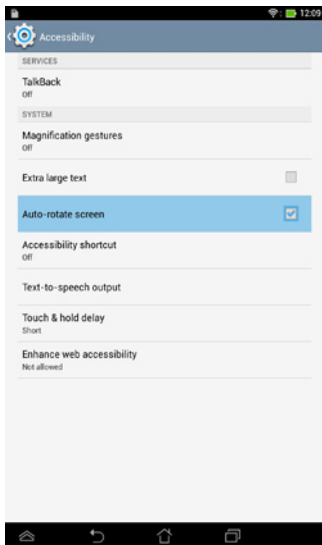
12:09

Accessibility

SERVICES

TalkBack
Off

SYSTEM

Magnification gestures
Off

Extra large text

Auto-rotate screen

Accessibility shortcut
Off

Text-to-speech output

Touch & hold delay
Short

Enhance web accessibility
Not allowed